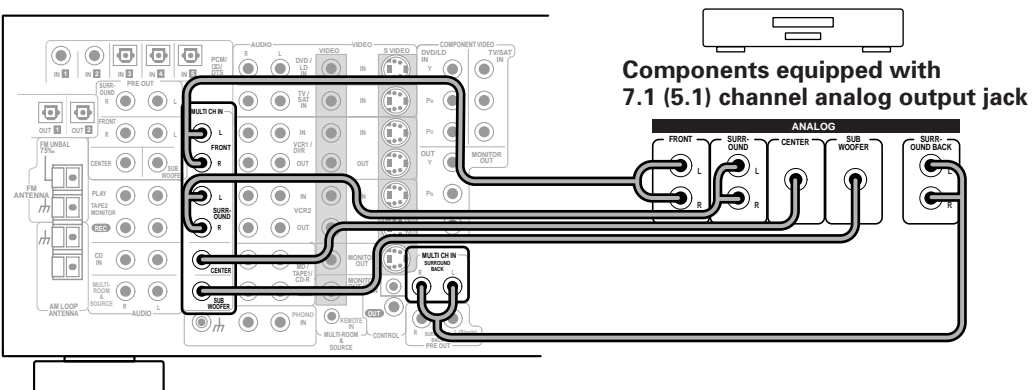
Components equipped with 7.1 (5.1) channel analog output jack

ANALOG

FRONT
L
R

SURR-OUND
L
R

CENTER

SUB WOOFER

SURR-OUND BACK
L
R

IN 1 IN 2 IN 3 IN 4 IN 5

PCM/DD/DTS

SURR-OUND PRE OUT

OUT 1 OUT 2

FRONT

FM UNBAL 75Ω

FM ANTENNA

CENTER

SUB WOOFER

PLAY TAPE2 MONITOR

REC

CD IN

MULTI-ROOM & SOURCE

AM LOOP ANTENNA

AUDIO

R L

MULTI CH IN

L FRONT R

L SURR-OUND R

CENTER

SUB WOOFER

DVD / LD IN

TV / SAT IN

VCR1 / DVR

IN OUT

VCR2

IN OUT

MD / TAPE1 / CD-R

PHONO IN

VIDEO

IN OUT

S VIDEO

COMPONENT VIDEO

DVD/LD IN

TV/SAT IN

Y

PB

PR

OUT Y

MONITOR OUT

MONITOR OUT

MULTI CH IN SURROUND BACK

R L

OUT

REMOTE IN

MULTI-ROOM & SOURCE

CONTROL

R SUR L(Single) PRE OUT